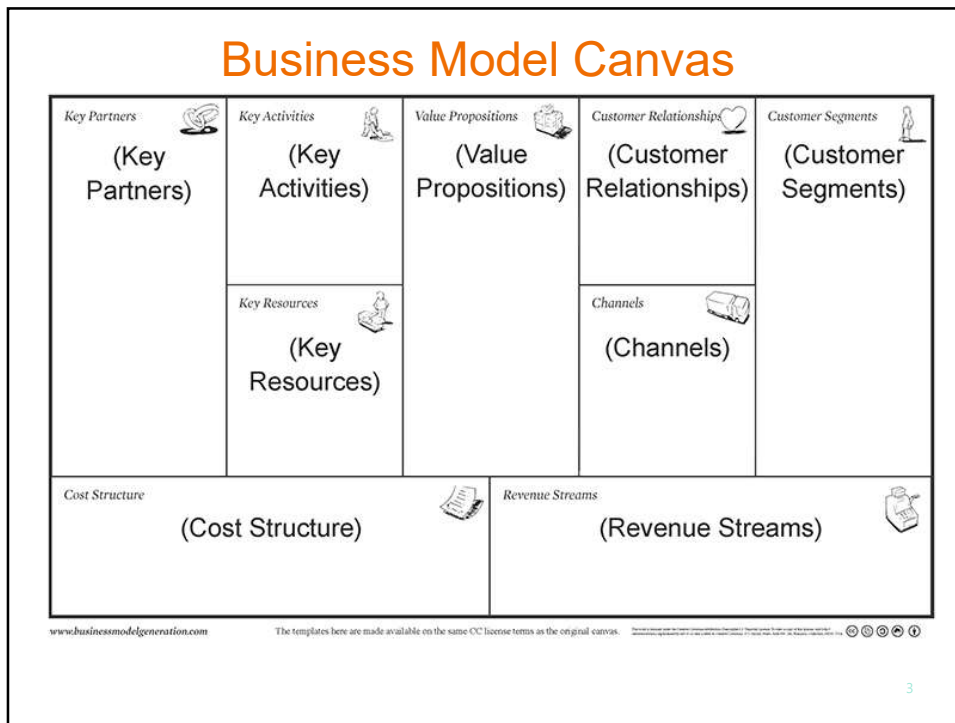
Business Model Canvas

| Key Partners (Key Partners) | Key Activities (Key Activities) | Value Propositions (Value Propositions) | Customer Relationships (Customer Relationships) | Customer Segments (Customer Segments) |
|---|---|---|---|---|
| | Key Resources (Key Resources) | | Channels (Channels) | |

| Cost Structure (Cost Structure) | Revenue Streams (Revenue Streams) |
|---|---|

www.businessmodelgeneration.com

The templates here are made available on the same CC license terms as the original canvas.

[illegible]

3